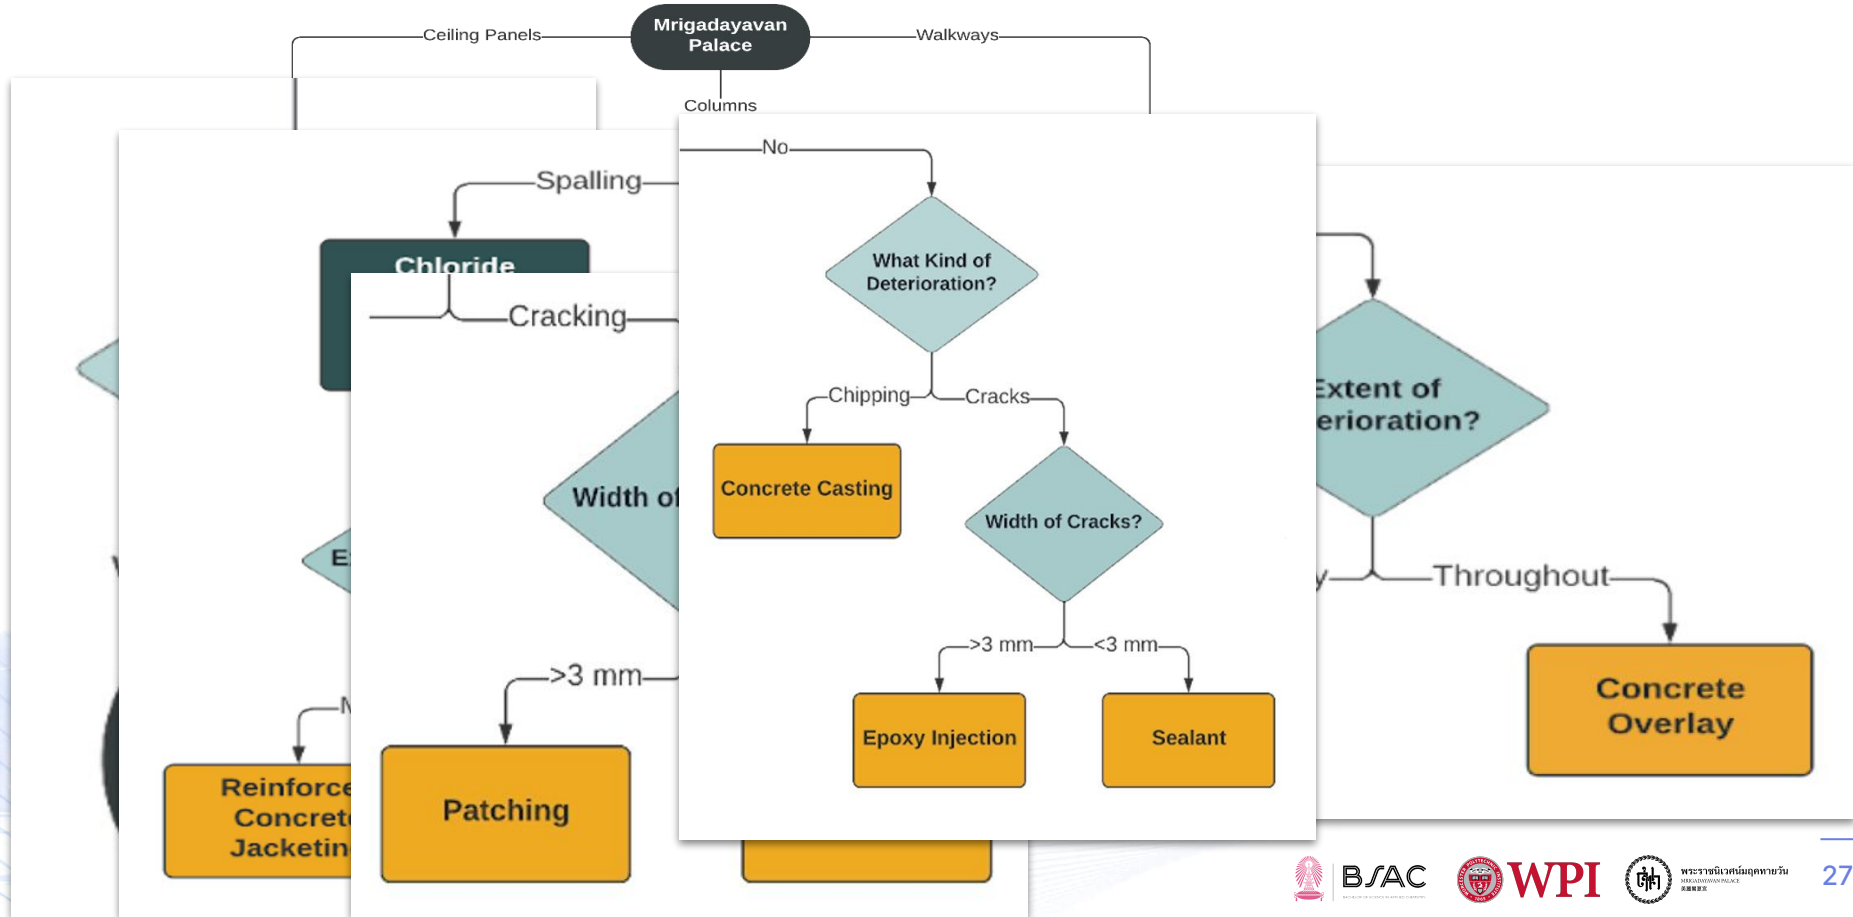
Mrigadayavan Palace

Ceiling Panels

Walkways

Columns

Spalling

Chloride

Cracking

Width of

E

>3 mm

N

Reinforce Concret Jacketin

Patching

No

What Kind of Deterioration?

Chipping

Cracks

Concrete Casting

Width of Cracks?

>3 mm

<3 mm

Epoxy Injection

Sealant

Extent of erioration?

y

Throughout

Concrete Overlay

BSAC

WPI

พระราชนิเวศน์มฤคทายวัน

27